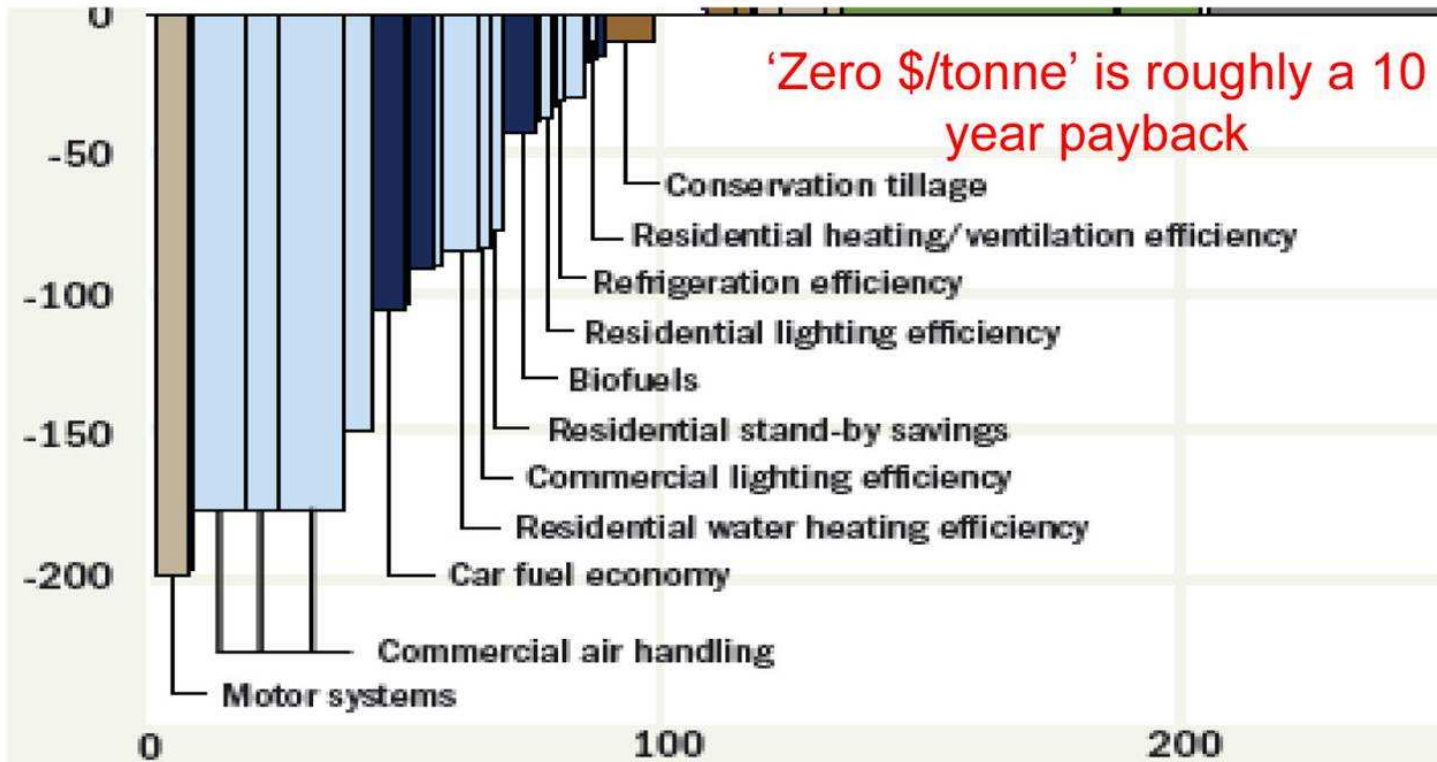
0

-50

-100

-150

-200

'Zero $/tonne' is roughly a 10 year payback

Conservation tillage

Residential heating/ventilation efficiency

Refrigeration efficiency

Residential lighting efficiency

Biofuels

Residential stand-by savings

Commercial lighting efficiency

Residential water heating efficiency

Car fuel economy

Commercial air handling

Motor systems

0

100

200